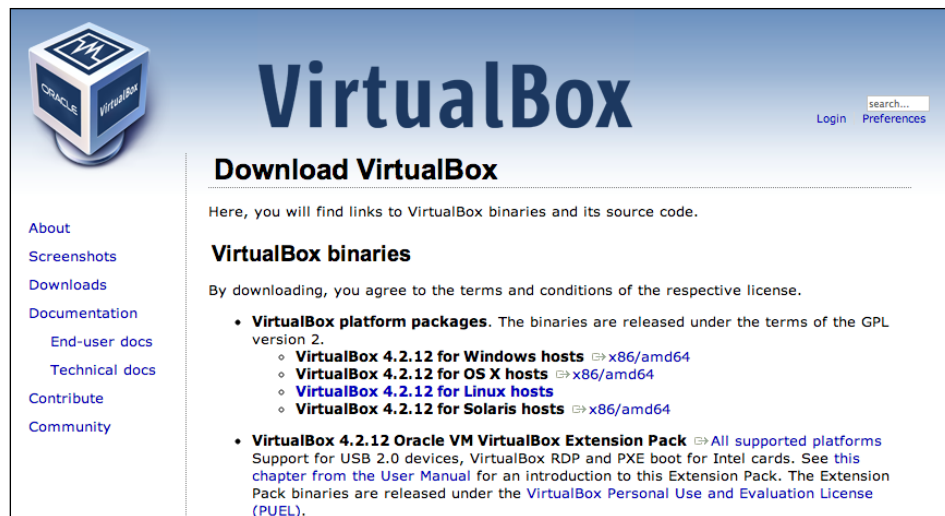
ORACLE VirtualBox

VirtualBox

search...

Login Preferences

About
Screenshots
Downloads
Documentation
End-user docs
Technical docs
Contribute
Community

Download VirtualBox

Here, you will find links to VirtualBox binaries and its source code.

VirtualBox binaries

By downloading, you agree to the terms and conditions of the respective license.

- **VirtualBox platform packages**. The binaries are released under the terms of the GPL version 2.
  - **VirtualBox 4.2.12 for Windows hosts** x86/amd64
  - **VirtualBox 4.2.12 for OS X hosts** x86/amd64
  - **VirtualBox 4.2.12 for Linux hosts**
  - **VirtualBox 4.2.12 for Solaris hosts** x86/amd64
- **VirtualBox 4.2.12 Oracle VM VirtualBox Extension Pack** All supported platforms
  Support for USB 2.0 devices, VirtualBox RDP and PXE boot for Intel cards. See this chapter from the User Manual for an introduction to this Extension Pack. The Extension Pack binaries are released under the VirtualBox Personal Use and Evaluation License (PUEL).